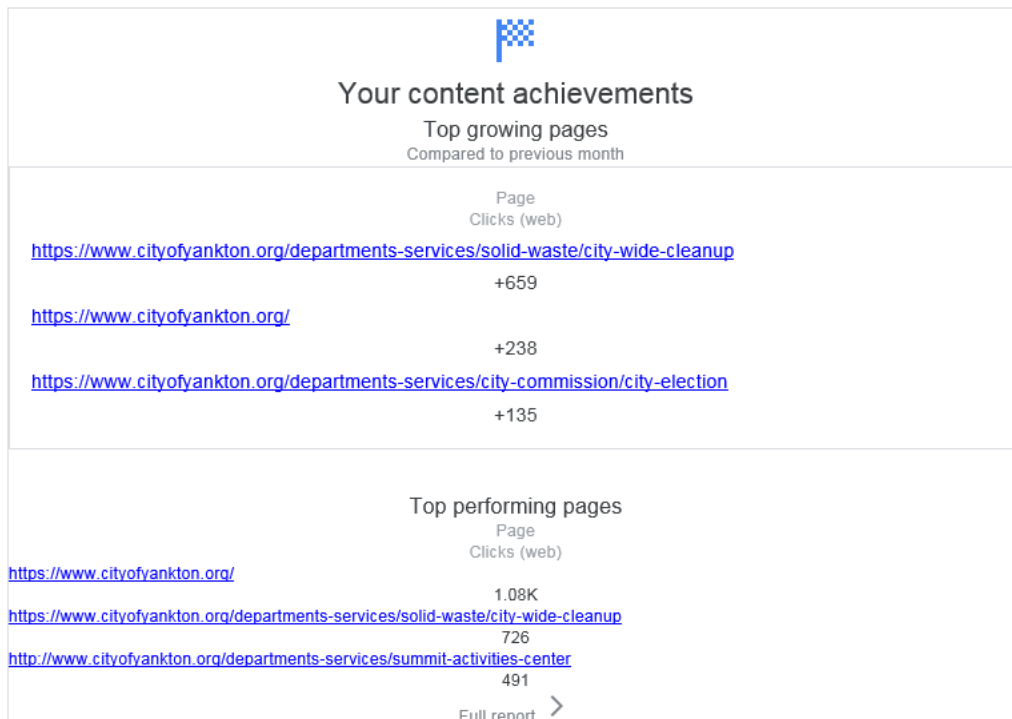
Your content achievements

Top growing pages
Compared to previous month

Page
Clicks (web)

https://www.cityofyankton.org/departments-services/solid-waste/city-wide-cleanup
+659

https://www.cityofyankton.org/
+238

https://www.cityofyankton.org/departments-services/city-commission/city-election
+135

Top performing pages
Page
Clicks (web)

https://www.cityofyankton.org/
1.08K

https://www.cityofyankton.org/departments-services/solid-waste/city-wide-cleanup
726

http://www.cityofyankton.org/departments-services/summit-activities-center
491

Full report